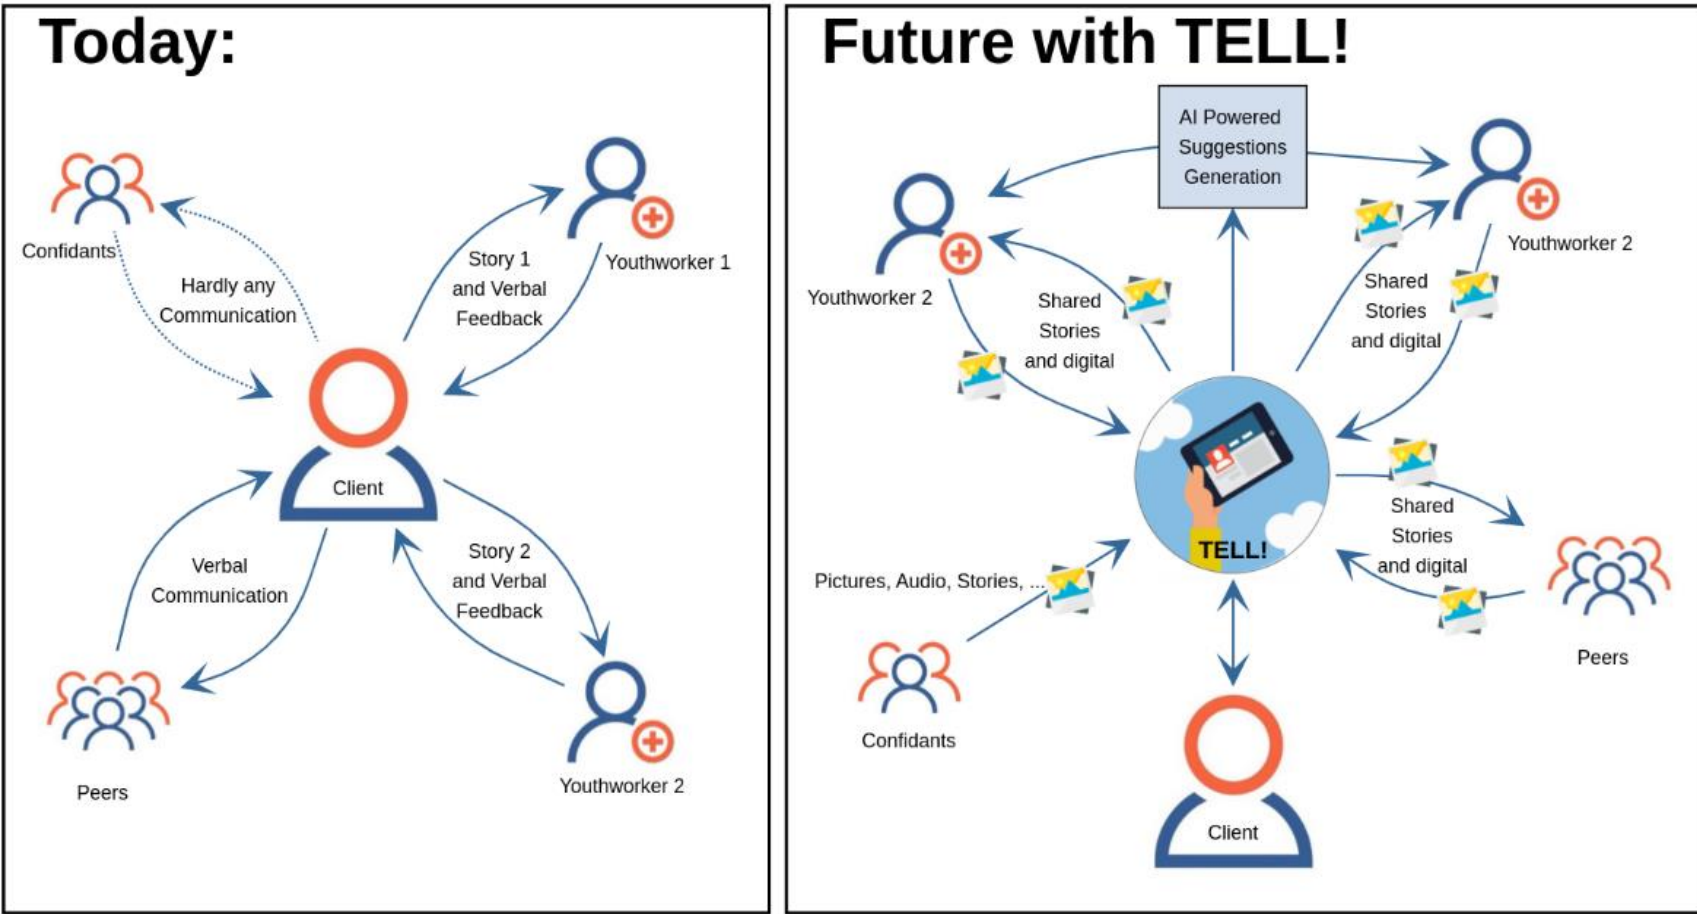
Today:

Confidants

Hardly any Communication

Story 1 and Verbal Feedback

Youthworker 1

Client

Verbal Communication

Story 2 and Verbal Feedback

Peers

Youthworker 2

Future with TELL!

AI Powered Suggestions Generation

Youthworker 2

Shared Stories and digital

Shared Stories and digital

Youthworker 2

TELL!

Shared Stories and digital

Pictures, Audio, Stories, ...

Peers

Confidants

Client